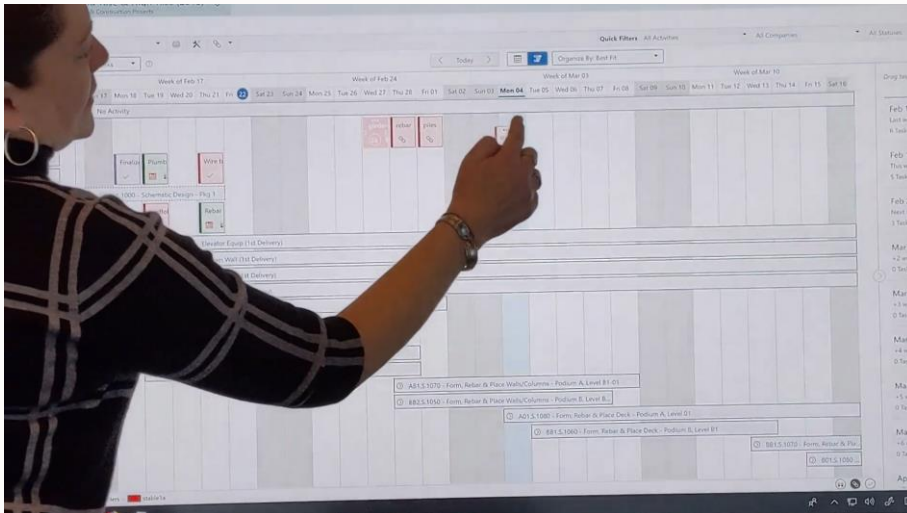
Quick Filters All Activities
All Companies
All Statuses
Today
Organize By: Best Fit
Week of Feb 17
Week of Feb 24
Week of Mar 03
Week of Mar 10
17 Mon 18 Tue 19 Wed 20 Thu 21 Fri 22 Sat 23 Sun 24 Mon 25 Tue 26 Wed 27 Thu 28 Fri 01 Sat 02 Sun 03 Mon 04 Tue 05 Wed 06 Thu 07 Fri 08 Sat 09 Sun 10 Mon 11 Tue 12 Wed 13 Thu 14 Fri 15 Sat 16
No Activity
rebar
piles
Finaliz
Plumb
Wire
1000 - Schematic Design - Pkg 1
Rebar
Elevator Equip (1st Delivery)
Wall (1st Delivery)
t Delivery)
A01.S.1070 - Form, Rebar & Place Walls/Columns - Podium A, Level B1-01
B02.S.1050 - Form, Rebar & Place Walls/Columns - Podium B, Level B
A01.S.1080 - Form, Rebar & Place Deck - Podium A, Level 01
B01.S.1060 - Form, Rebar & Place Deck - Podium B, Level B1
B01.S.1070 - Form, Rebar & Pla
B01.S.1060
Feb
Feb
Feb
Mar
Mar
Mar
Ma
Ma
Ap
stable1a